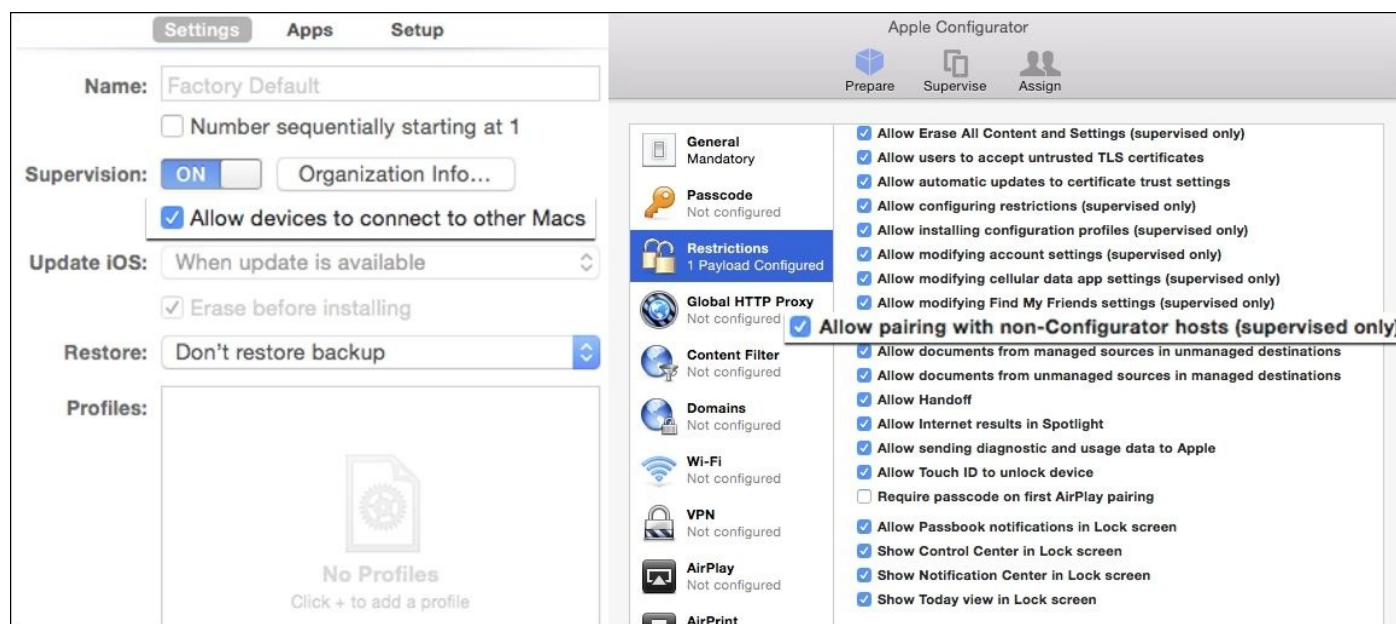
Settings Apps Setup

Name: Factory Default

Number sequentially starting at 1

Supervision: ON Organization Info...

Allow devices to connect to other Macs

Update iOS: When update is available

Erase before installing

Restore: Don't restore backup

Profiles:

No Profiles
Click + to add a profile

Apple Configurator

Prepare Supervise Assign

General
Mandatory

Passcode
Not configured

Restrictions
1 Payload Configured

Global HTTP Proxy
Not configured

Content Filter
Not configured

Domains
Not configured

Wi-Fi
Not configured

VPN
Not configured

AirPlay
Not configured

AirPrint

Allow Erase All Content and Settings (supervised only)
Allow users to accept untrusted TLS certificates
Allow automatic updates to certificate trust settings
Allow configuring restrictions (supervised only)
Allow installing configuration profiles (supervised only)
Allow modifying account settings (supervised only)
Allow modifying cellular data app settings (supervised only)
Allow modifying Find My Friends settings (supervised only)
Allow pairing with non-Configurator hosts (supervised only)
Allow documents from managed sources in unmanaged destinations
Allow documents from unmanaged sources in managed destinations
Allow Handoff
Allow Internet results in Spotlight
Allow sending diagnostic and usage data to Apple
Allow Touch ID to unlock device
Require passcode on first AirPlay pairing
Allow Passbook notifications in Lock screen
Show Control Center in Lock screen
Show Notification Center in Lock screen
Show Today view in Lock screen